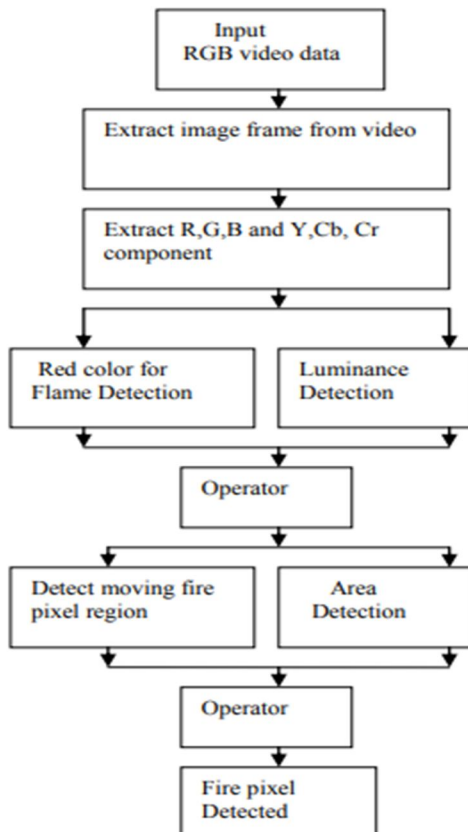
Input
RGB video data

Extract image frame from video

Extract R,G,B and Y,Cb, Cr component

Red color for Flame Detection

Luminance Detection

Operator

Detect moving fire pixel region

Area Detection

Operator

Fire pixel Detected